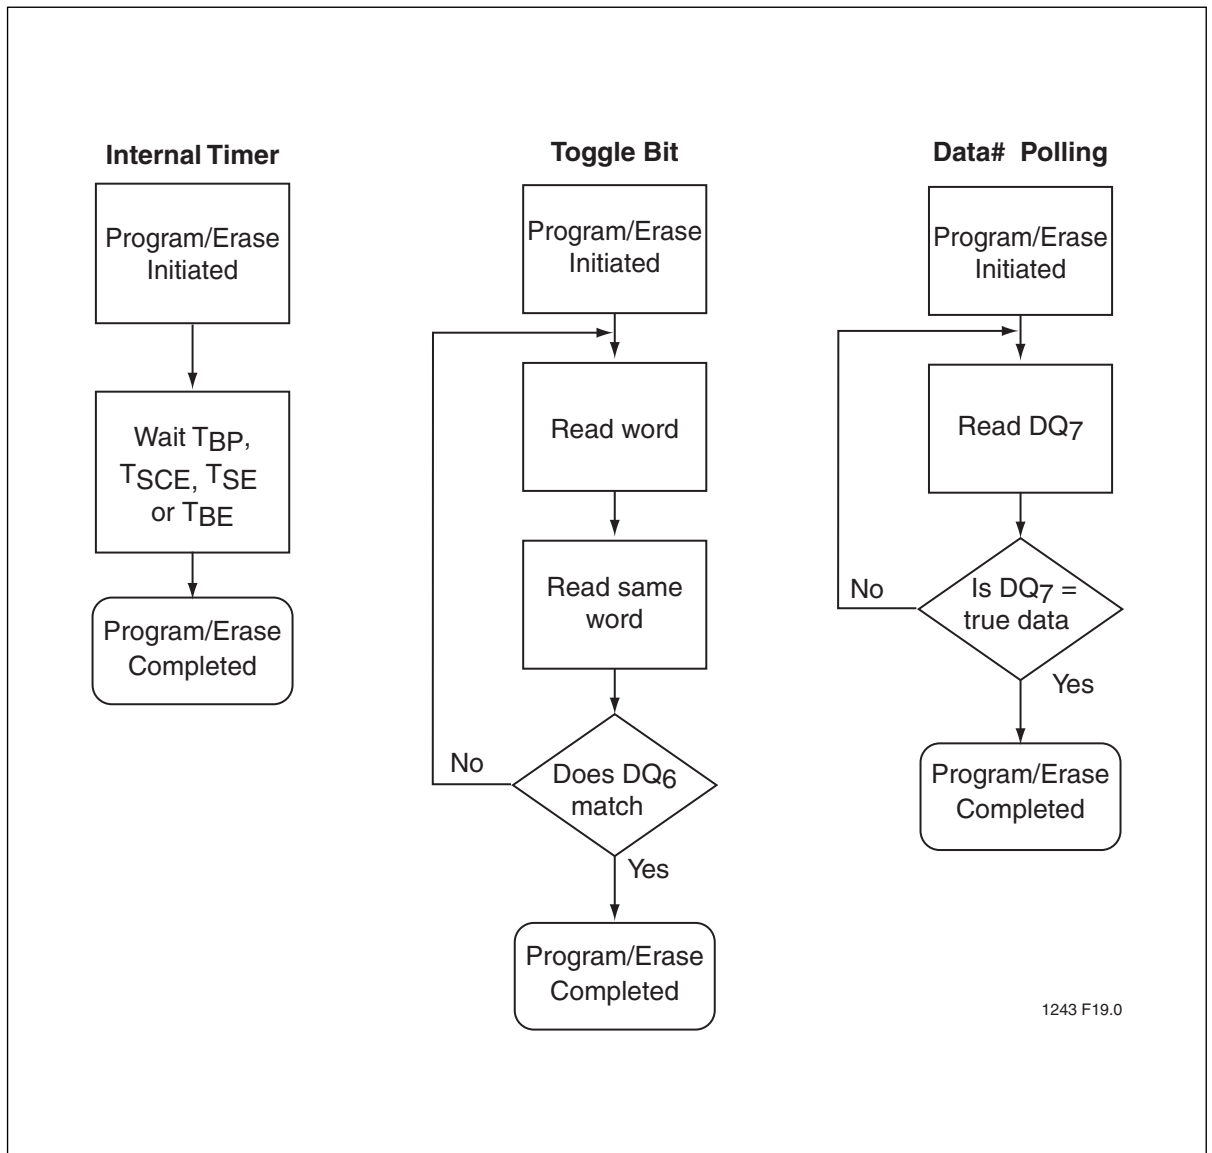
Internal Timer

Program/Erase Initiated

Wait $T_{BP}$, $T_{SCE}$, $T_{SE}$ or $T_{BE}$

Program/Erase Completed

Toggle Bit

Program/Erase Initiated

Read word

Read same word

No

Does $DQ_6$ match

Yes

Program/Erase Completed

Data# Polling

Program/Erase Initiated

Read $DQ_7$

No

Is $DQ_7$ = true data

Yes

Program/Erase Completed

1243 F19.0